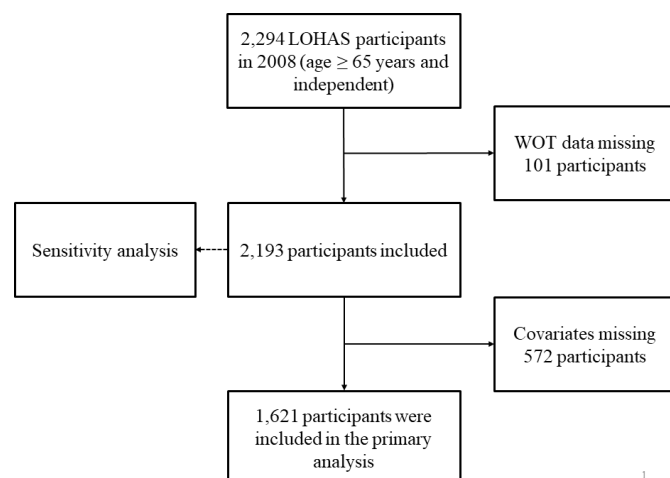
2,294 LOHAS participants in 2008 (age $\geq$ 65 years and independent)

WOT data missing 101 participants

Sensitivity analysis

2,193 participants included

Covariates missing 572 participants

1,621 participants were included in the primary analysis

1